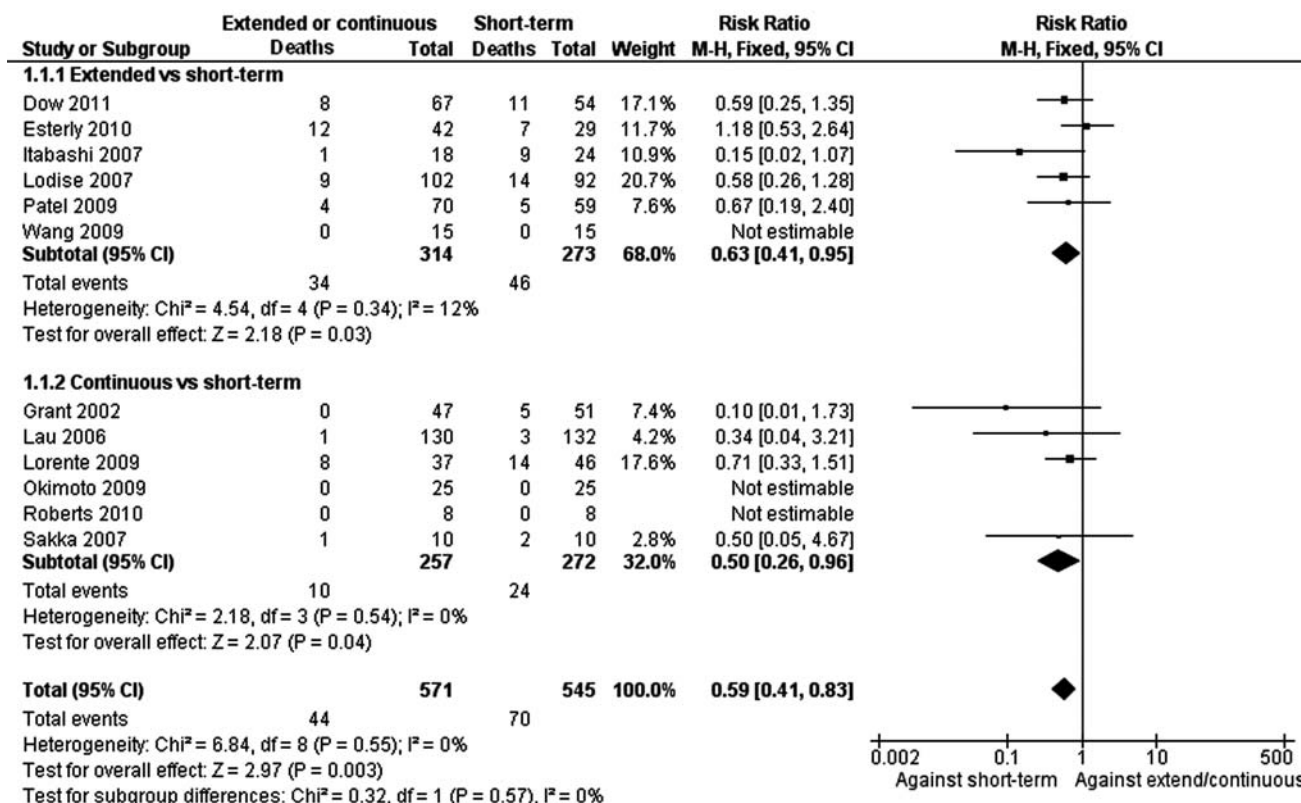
| Study or Subgroup | Extended or continuous Deaths | Total | Short-term Deaths | Total | Weight | Risk Ratio M-H, Fixed, 95% CI |
|---|---|---|---|---|---|---|
| **1.1.1 Extended vs short-term** | | | | | | |
| Dow 2011 | 8 | 67 | 11 | 54 | 17.1% | 0.59 [0.25, 1.35] |
| Esterly 2010 | 12 | 42 | 7 | 29 | 11.7% | 1.18 [0.53, 2.64] |
| Itabashi 2007 | 1 | 18 | 9 | 24 | 10.9% | 0.15 [0.02, 1.07] |
| Lodise 2007 | 9 | 102 | 14 | 92 | 20.7% | 0.58 [0.26, 1.28] |
| Patel 2009 | 4 | 70 | 5 | 59 | 7.6% | 0.67 [0.19, 2.40] |
| Wang 2009 | 0 | 15 | 0 | 15 | | Not estimable |
| **Subtotal (95% CI)** | | **314** | | **273** | **68.0%** | **0.63 [0.41, 0.95]** |
| Total events | 34 | | 46 | | | |
| Heterogeneity: Chi² = 4.54, df = 4 (P = 0.34); I² = 12% | | | | | | |
| Test for overall effect: Z = 2.18 (P = 0.03) | | | | | | |
| **1.1.2 Continuous vs short-term** | | | | | | |
| Grant 2002 | 0 | 47 | 5 | 51 | 7.4% | 0.10 [0.01, 1.73] |
| Lau 2006 | 1 | 130 | 3 | 132 | 4.2% | 0.34 [0.04, 3.21] |
| Lorente 2009 | 8 | 37 | 14 | 46 | 17.6% | 0.71 [0.33, 1.51] |
| Okimoto 2009 | 0 | 25 | 0 | 25 | | Not estimable |
| Roberts 2010 | 0 | 8 | 0 | 8 | | Not estimable |
| Sakka 2007 | 1 | 10 | 2 | 10 | 2.8% | 0.50 [0.05, 4.67] |
| **Subtotal (95% CI)** | | **257** | | **272** | **32.0%** | **0.50 [0.26, 0.96]** |
| Total events | 10 | | 24 | | | |
| Heterogeneity: Chi² = 2.18, df = 3 (P = 0.54); I² = 0% | | | | | | |
| Test for overall effect: Z = 2.07 (P = 0.04) | | | | | | |
| **Total (95% CI)** | | **571** | | **545** | **100.0%** | **0.59 [0.41, 0.83]** |
| Total events | 44 | | 70 | | | |
| Heterogeneity: Chi² = 6.84, df = 8 (P = 0.55); I² = 0% | | | | | | |
| Test for overall effect: Z = 2.97 (P = 0.003) | | | | | | |
| Test for subgroup differences: Chi² = 0.32, df = 1 (P = 0.57), I² = 0% | | | | | | |

Risk Ratio
M-H, Fixed, 95% CI

0.002 0.1 1 10 500
Against short-term Against extend/continuous